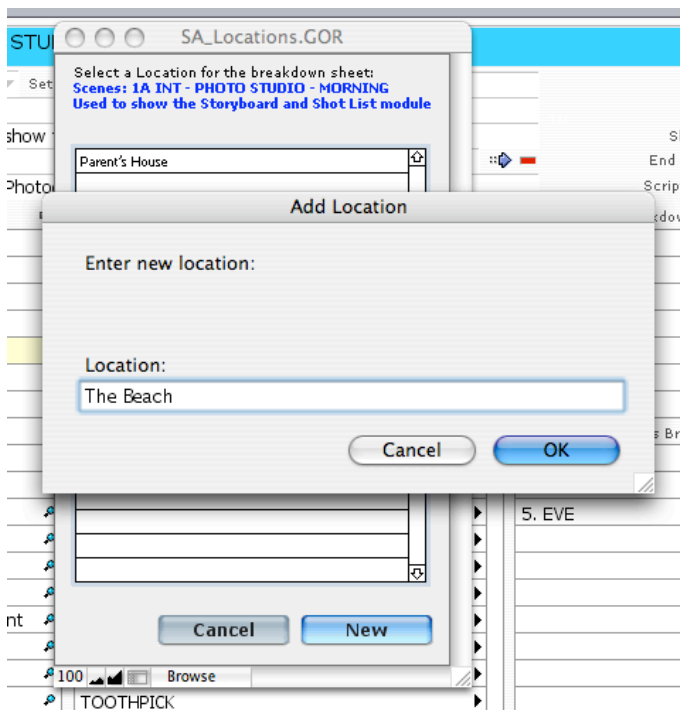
STU
Set
show
Photo
nt

SA_Locations.GOR

Select a Location for the breakdown sheet:
Scenes: 1A INT - PHOTO STUDIO - MORNING
Used to show the Storyboard and Shot List module

Parent's House

Add Location

Enter new location:

Location:
The Beach

Cancel
OK

Cancel
New

100
Browse

TOOTHPICK

S
End
Scrip
kdov
s Br
5. EVE